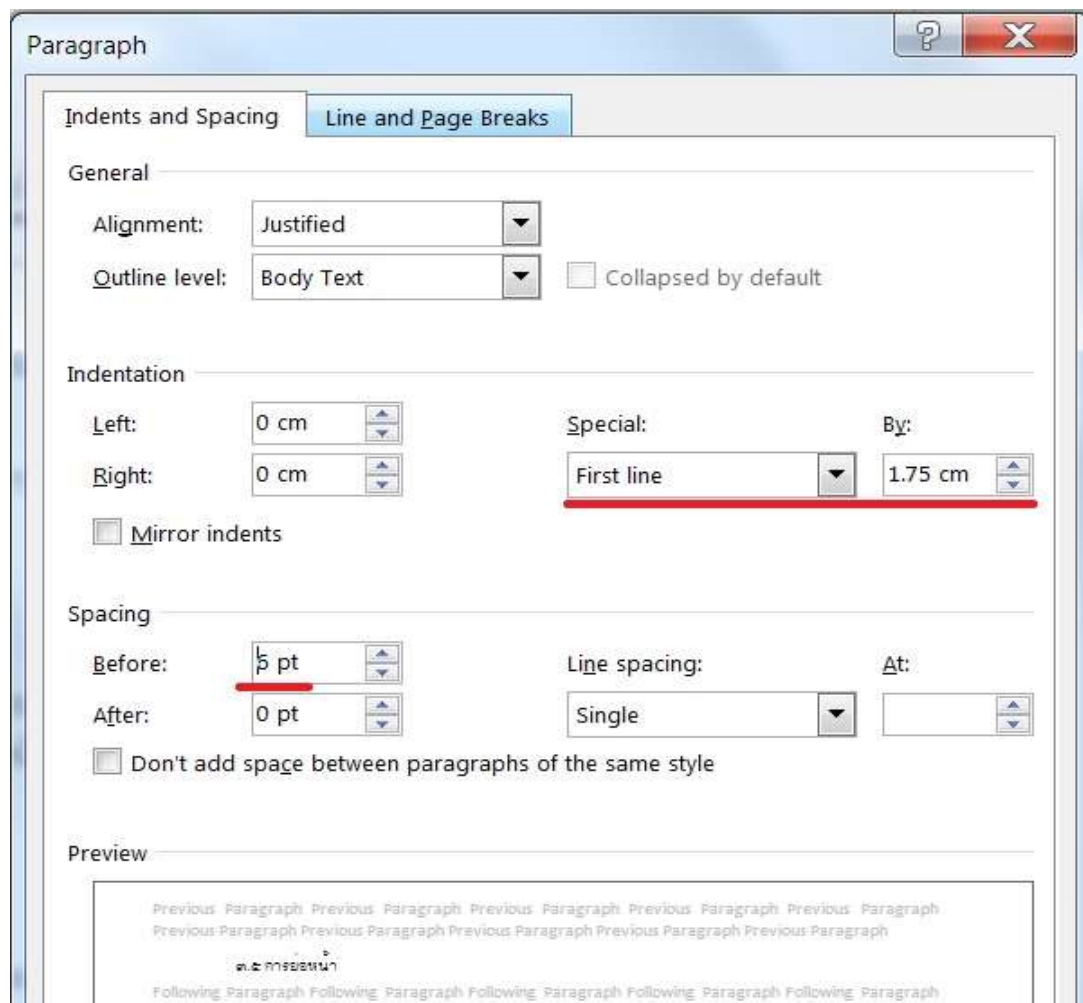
Paragraph

Indents and Spacing | Line and Page Breaks

General

Alignment: Justified

Outline level: Body Text

Collapsed by default

Indentation

Left: 0 cm

Right: 0 cm

Special: First line

By: 1.75 cm

Mirror indents

Spacing

Before: 6 pt

After: 0 pt

Line spacing: Single

At:

Don't add space between paragraphs of the same style

Preview

Previous Paragraph Previous Paragraph Previous Paragraph Previous Paragraph Previous Paragraph Previous Paragraph Previous Paragraph Previous Paragraph Previous Paragraph Previous Paragraph

๓.๕ การย่อหน้า

Following Paragraph Following Paragraph Following Paragraph Following Paragraph Following Paragraph